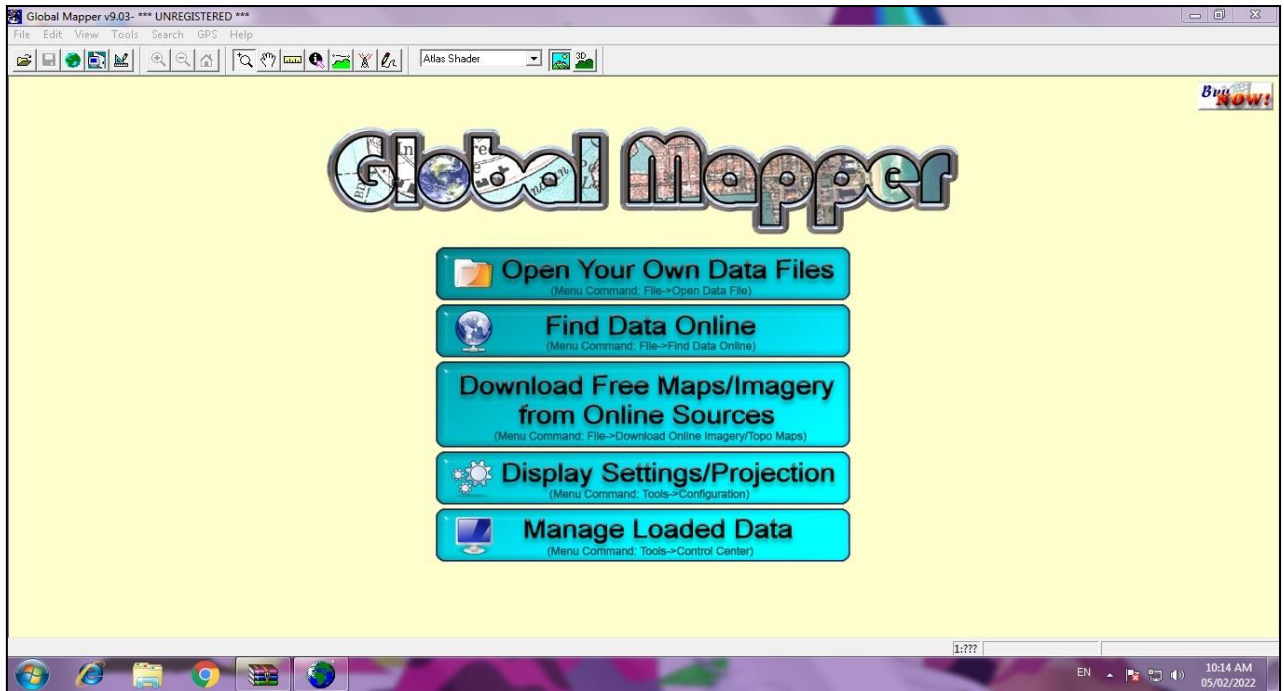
Global Mapper v9.03- *** UNREGISTERED ***

File Edit View Tools Search GPS Help

Atlas Shader

3D

Buy NOW!

Global Mapper

Open Your Own Data Files
(Menu Command: File->Open Data File)

Find Data Online
(Menu Command: File->Find Data Online)

Download Free Maps/Imagery from Online Sources
(Menu Command: File->Download Online Imagery/Topo Maps)

Display Settings/Projection
(Menu Command: Tools->Configuration)

Manage Loaded Data
(Menu Command: Tools->Control Center)

1:???

EN

10:14 AM
05/02/2022